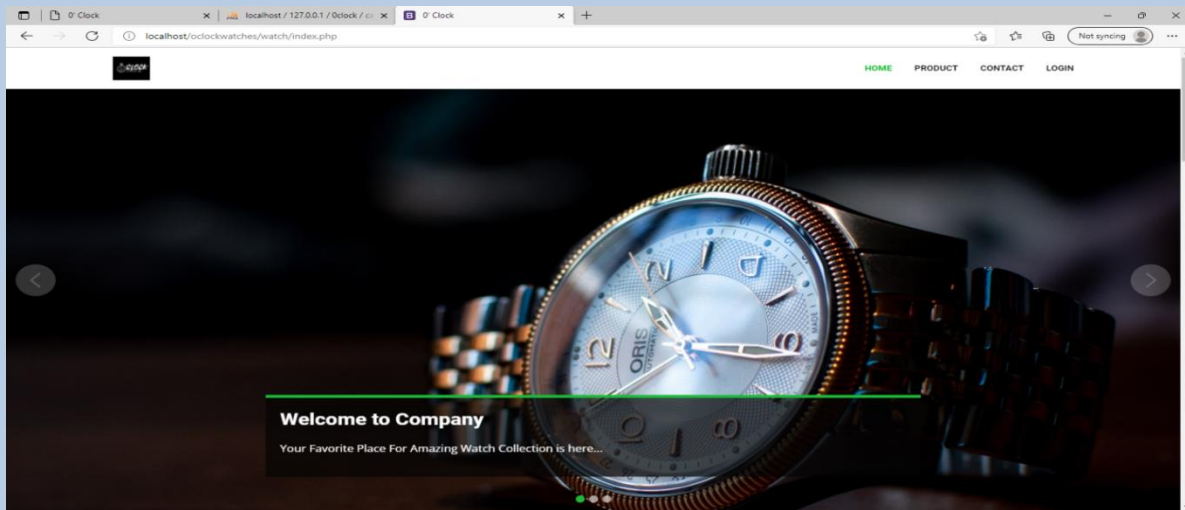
0' Clock
localhost / 127.0.0.1 / 0clock / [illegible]
0' Clock
localhost/oclockwatches/watch/index.php
Not syncing

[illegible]

HOME PRODUCT CONTACT LOGIN

ORIS

Welcome to Company
Your Favorite Place For Amazing Watch Collection is here...